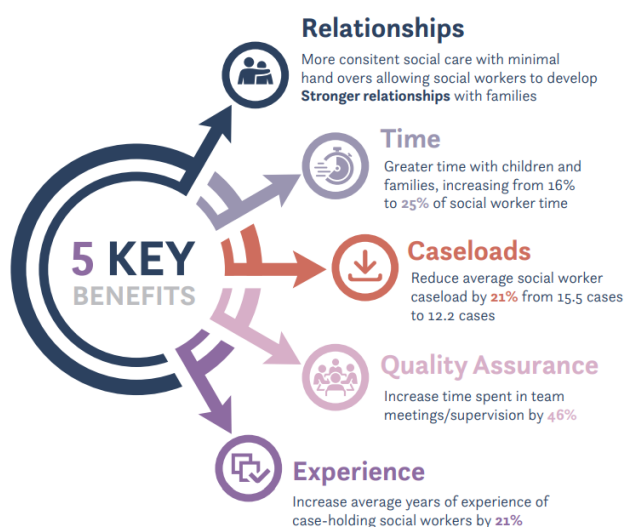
5 KEY BENEFITS

Relationships
More consitent social care with minimal hand overs allowing social workers to develop Stronger relationships with families

Time
Greater time with children and families, increasing from 16% to 25% of social worker time

Caseloads
Reduce average social worker caseload by 21% from 15.5 cases to 12.2 cases

Quality Assurance
Increase time spent in team meetings/supervision by 46%

Experience
Increase average years of experience of case-holding social workers by 21%